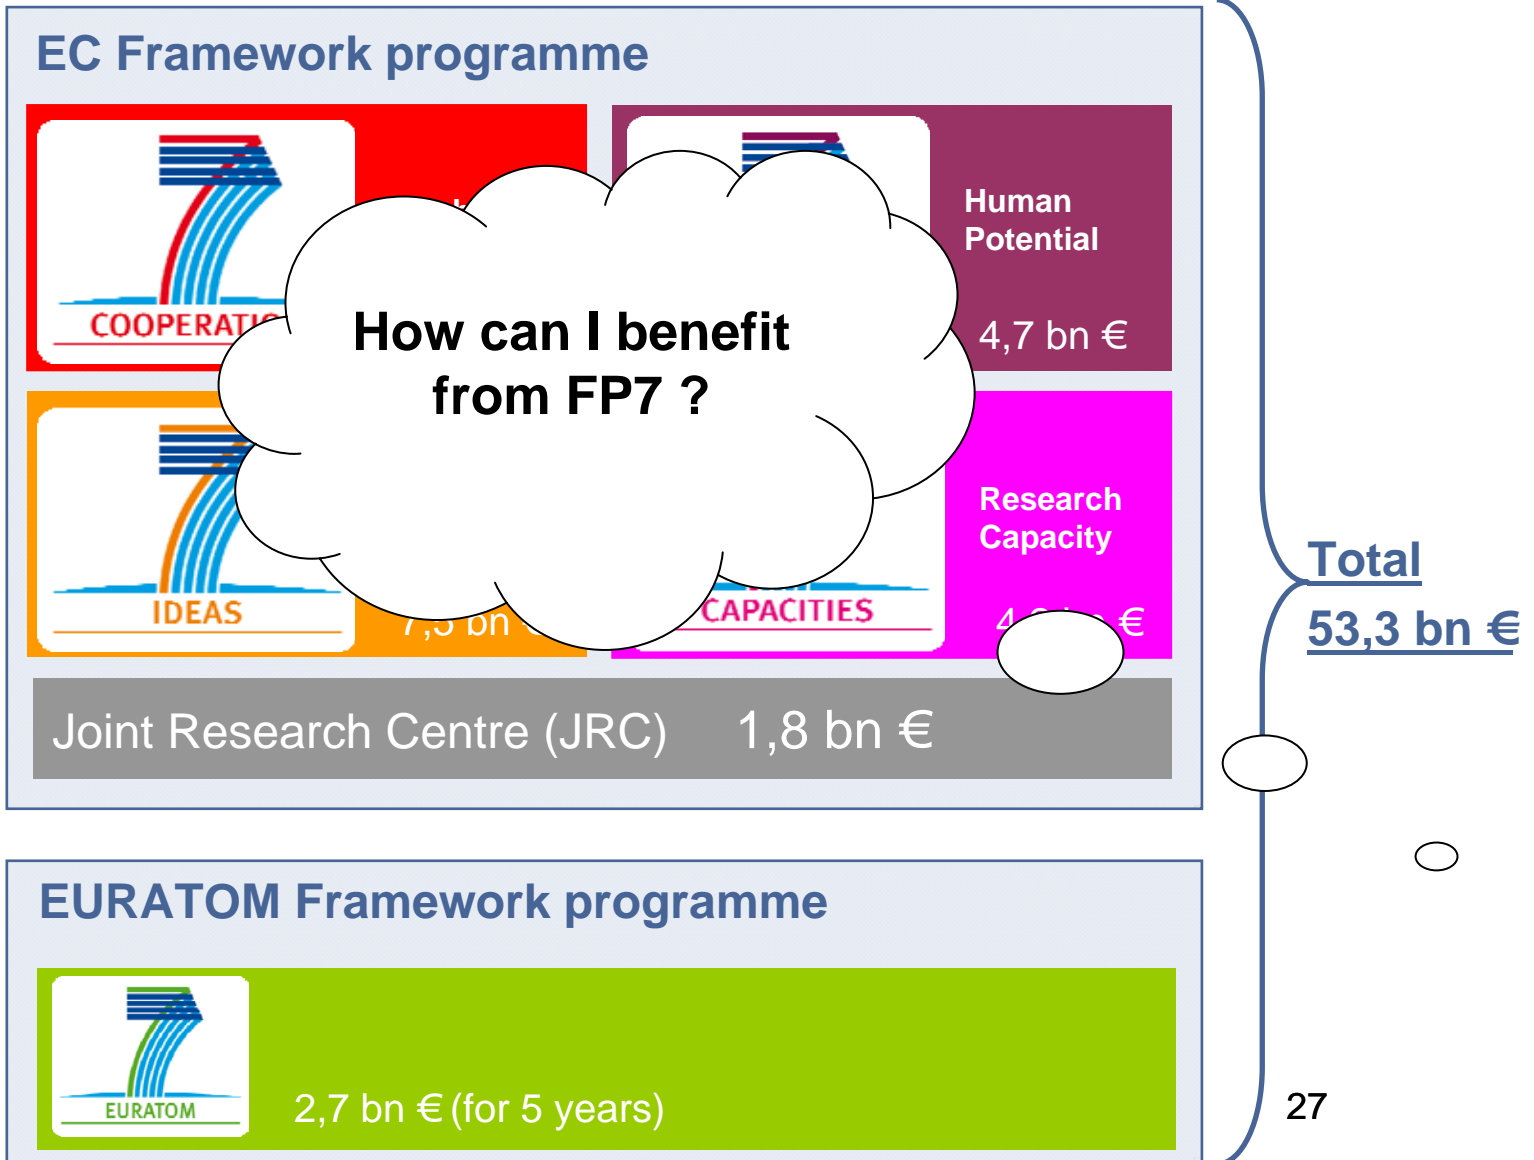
EC Framework programme

COOPERATI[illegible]

Human Potential

4,7 bn €

How can I benefit from FP7 ?

IDEAS

7,5 bn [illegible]

CAPACITIES

Research Capacity

4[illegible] €

Joint Research Centre (JRC) 1,8 bn €

Total
53,3 bn €

EURATOM Framework programme

EURATOM

2,7 bn € (for 5 years)

27